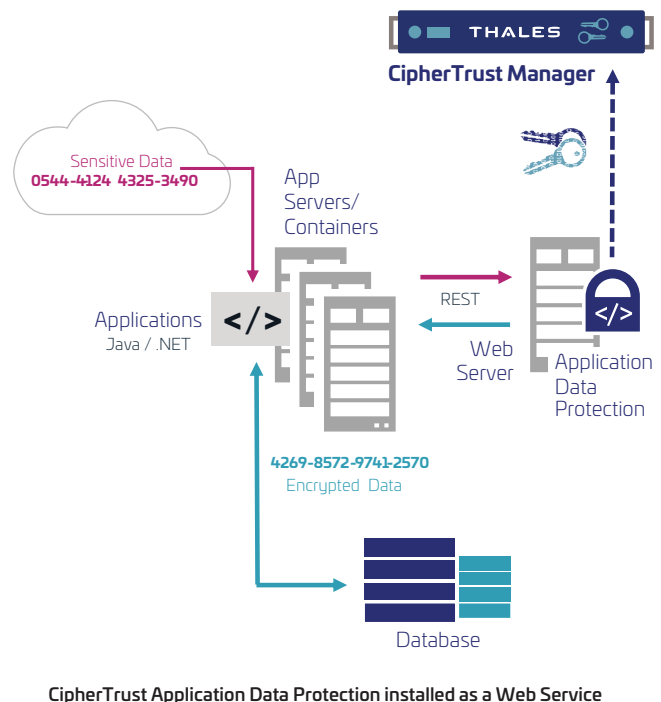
THALES

CipherTrust Manager

Sensitive Data
0544-4124 4325-3490

App Servers/ Containers

Applications
Java / .NET

</>

REST

Web Server

</>

Application Data Protection

4269-8572-9741-2570
Encrypted Data

Database

CipherTrust Application Data Protection installed as a Web Service